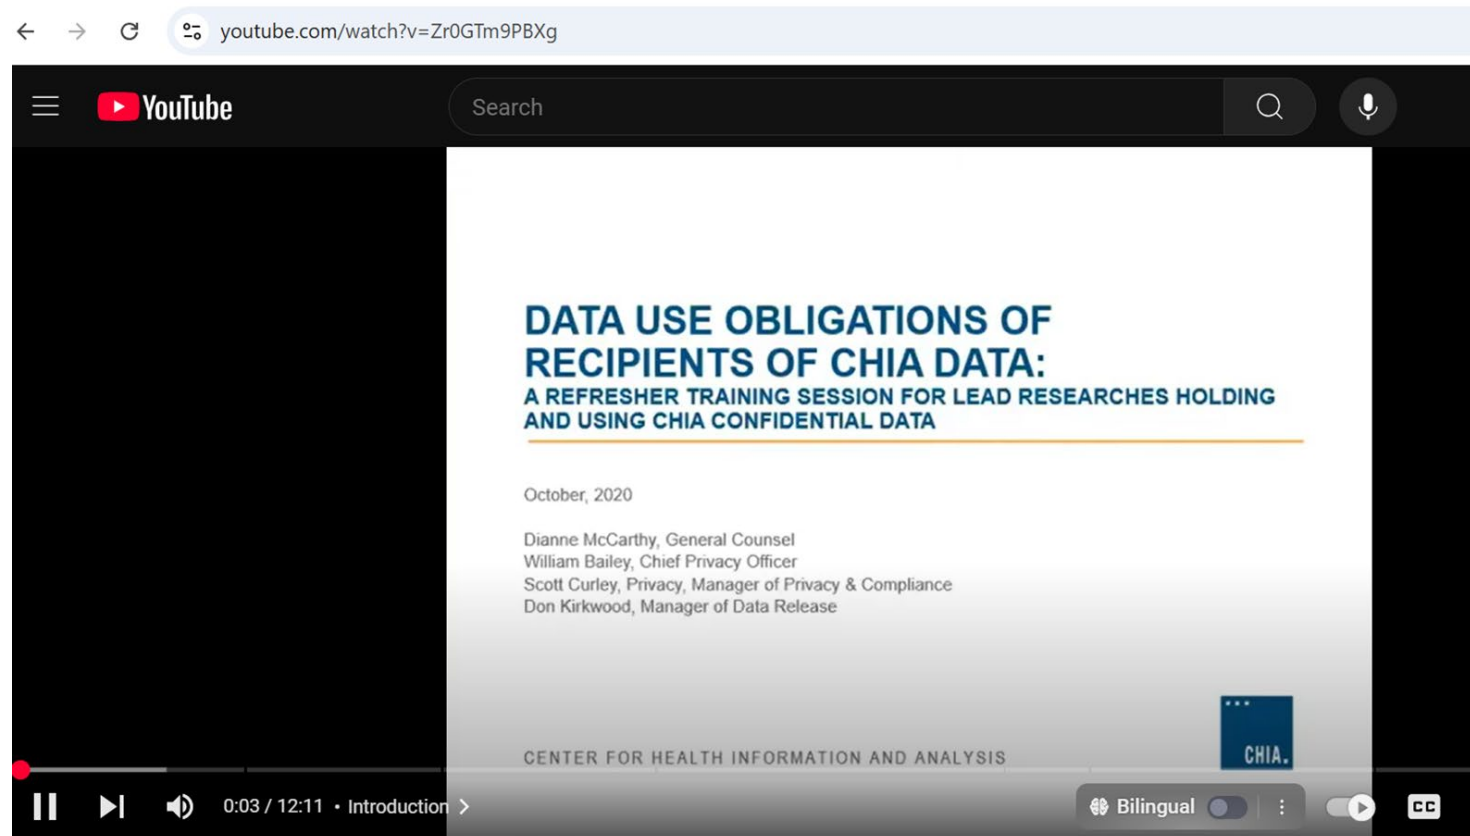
youtube.com/watch?v=Zr0GTm9PBXg

YouTube

Search

DATA USE OBLIGATIONS OF RECIPIENTS OF CHIA DATA:
A REFRESHER TRAINING SESSION FOR LEAD RESEARCHES HOLDING AND USING CHIA CONFIDENTIAL DATA

October, 2020

Dianne McCarthy, General Counsel
William Bailey, Chief Privacy Officer
Scott Curley, Privacy, Manager of Privacy & Compliance
Don Kirkwood, Manager of Data Release

CHIA.

CENTER FOR HEALTH INFORMATION AND ANALYSIS

0:03 / 12:11 • Introduction

Bilingual

CC